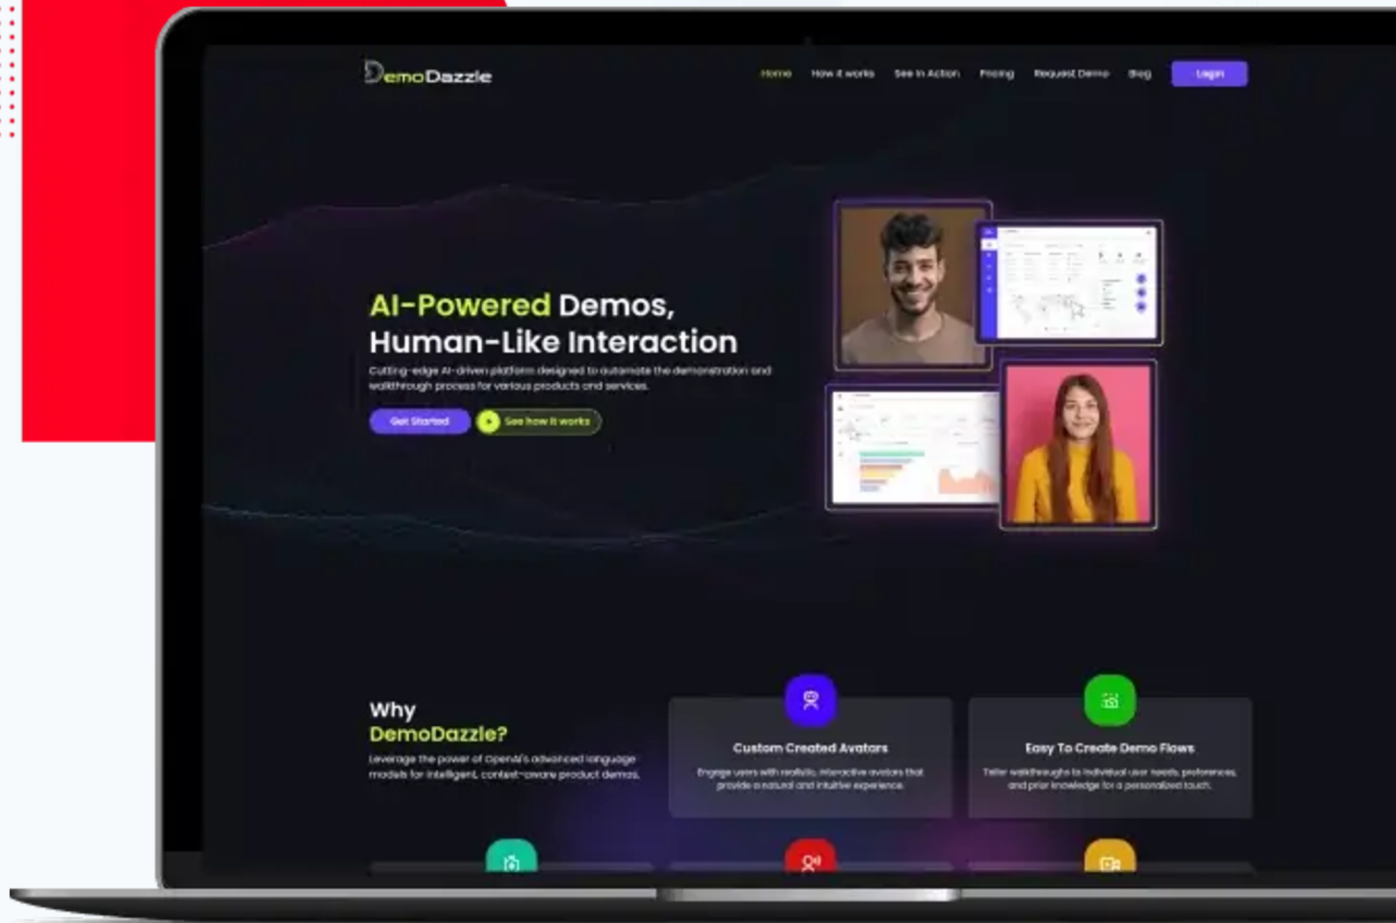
DemoDazzle

Home How it works See in Action Pricing Request Demo Blog Login

AI-Powered Demos, Human-Like Interaction

Cutting-edge AI-driven platform designed to automate the demonstration and walkthrough process for various products and services.

Get Started See how it works

Why DemoDazzle?

Leverage the power of OpenAI's advanced language models for intelligent, context-aware product demos.

Custom Created Avatars

Engage users with realistic, interactive avatars that provide a natural and intuitive experience.

Easy To Create Demo Flows

Tailor walkthroughs to individual user needs, preferences, and prior knowledge for a personalized touch.